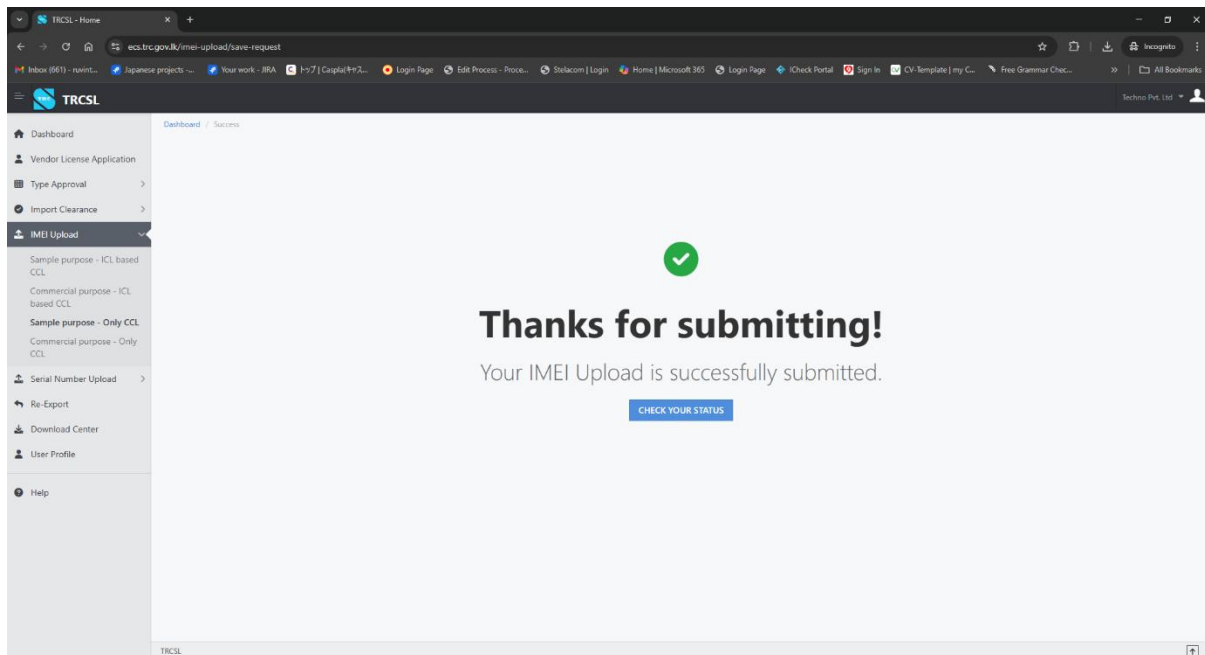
TRCSL - Home
ecs.trc.gov.lk/imei-upload/save-request
Incognito
Inbox (661) - ruvint... Japanese projects -... Your work - JIRA トップ | Caspla(キャス... Login Page Edit Process - Proce... Stelacom | Login Home | Microsoft 365 Login Page ICheck Portal Sign In CV-Template | my C... Free Grammar Chec...
All Bookmarks

TRCSL
Techno Pvt. Ltd

Dashboard
Vendor License Application
Type Approval
Import Clearance
IMEI Upload
Sample purpose - ICL based CCL
Commercial purpose - ICL based CCL
Sample purpose - Only CCL
Commercial purpose - Only CCL
Serial Number Upload
Re-Export
Download Center
User Profile
Help

Dashboard / Success

Thanks for submitting!

Your IMEI Upload is successfully submitted.

CHECK YOUR STATUS

TRCSL